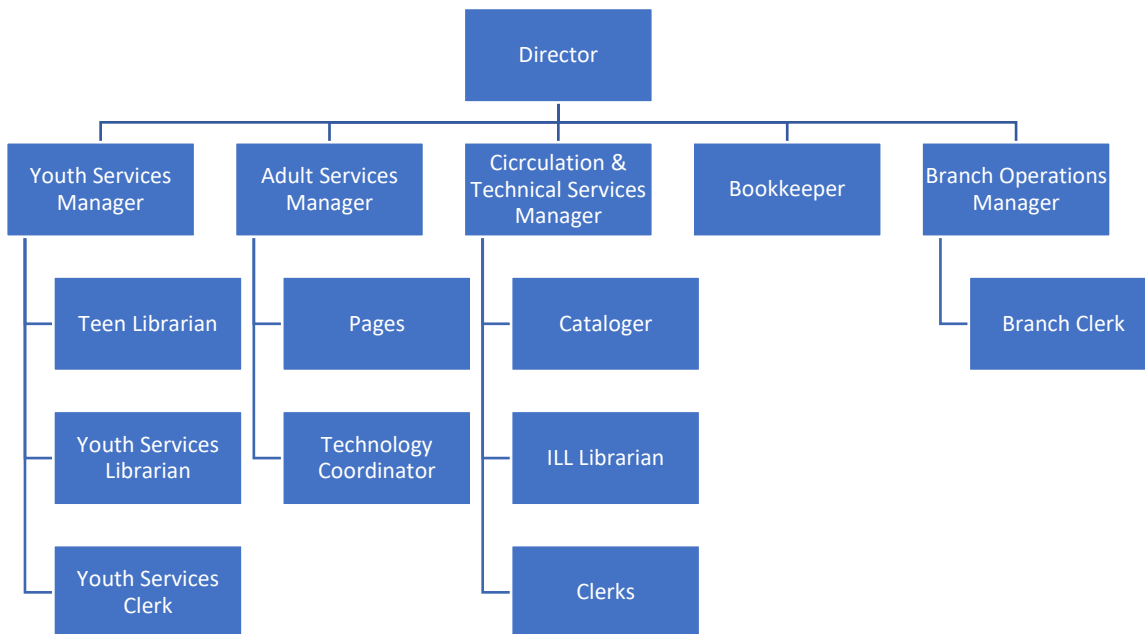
Director

Youth Services Manager

Adult Services Manager

Cicrculation & Technical Services Manager

Bookkeeper

Branch Operations Manager

Teen Librarian

Youth Services Librarian

Youth Services Clerk

Pages

Technology Coordinator

Cataloger

ILL Librarian

Clerks

Branch Clerk